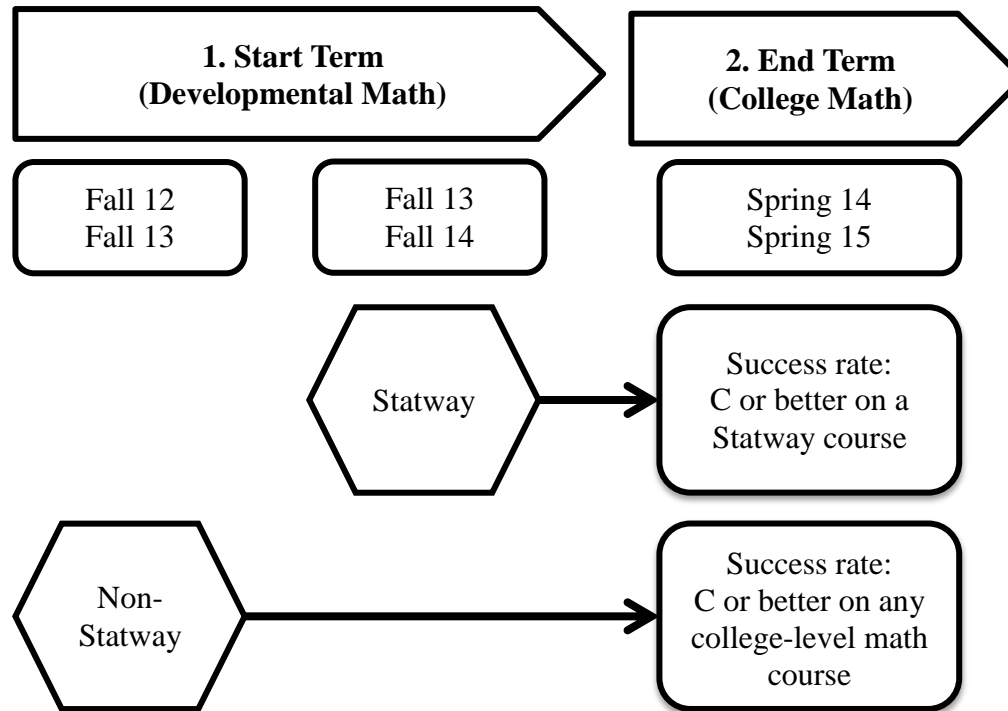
1. Start Term
(Developmental Math)

2. End Term
(College Math)

Fall 12
Fall 13

Fall 13
Fall 14

Spring 14
Spring 15

Statway

Success rate:
C or better on a Statway course

Non-Statway

Success rate:
C or better on any college-level math course